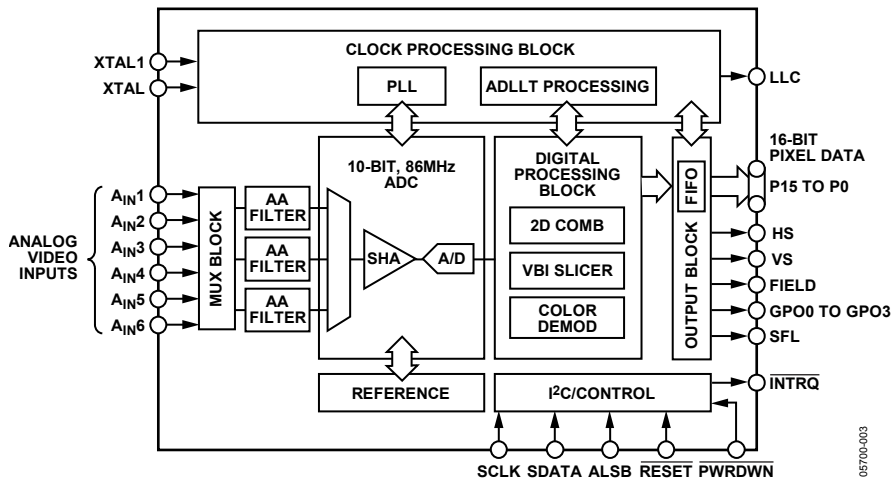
CLOCK PROCESSING BLOCK

XTAL1

XTAL

PLL

ADLLT PROCESSING

LLC

16-BIT PIXEL DATA

10-BIT, 86MHz ADC

DIGITAL PROCESSING BLOCK

FIFO

P15 TO P0

ANALOG VIDEO INPUTS

$A_{IN}1$

$A_{IN}2$

$A_{IN}3$

$A_{IN}4$

$A_{IN}5$

$A_{IN}6$

MUX BLOCK

AA FILTER

AA FILTER

AA FILTER

SHA

A/D

2D COMB

VBI SLICER

COLOR DEMOD

OUTPUT BLOCK

HS

VS

FIELD

GPO0 TO GPO3

SFL

REFERENCE

I$^2$C/CONTROL

$\overline{\text{INTRQ}}$

SCLK SDATA ALSB $\overline{\text{RESET}}$ $\overline{\text{PWRDWN}}$

05700-003